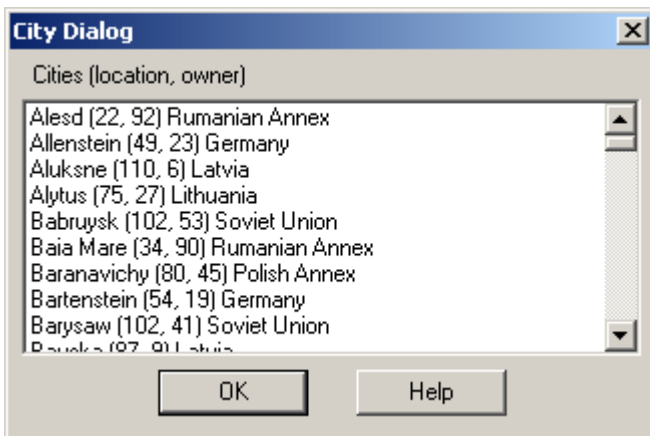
City Dialog

Cities (location, owner)

Alesd (22, 92) Rumanian Annex
Allenstein (49, 23) Germany
Aluksne (110, 6) Latvia
Alytus (75, 27) Lithuania
Babruysk (102, 53) Soviet Union
Baia Mare (34, 90) Rumanian Annex
Baranavichy (80, 45) Polish Annex
Bartenstein (54, 19) Germany
Barysaw (102, 41) Soviet Union
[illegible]

OK

Help